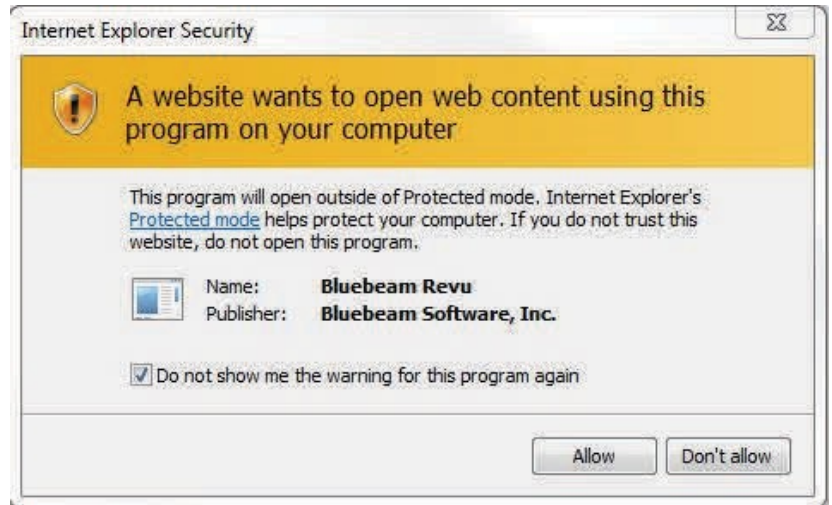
Internet Explorer Security

A website wants to open web content using this program on your computer

This program will open outside of Protected mode. Internet Explorer's Protected mode helps protect your computer. If you do not trust this website, do not open this program.

Name: Bluebeam Revu
Publisher: Bluebeam Software, Inc.

Do not show me the warning for this program again

Allow Don't allow